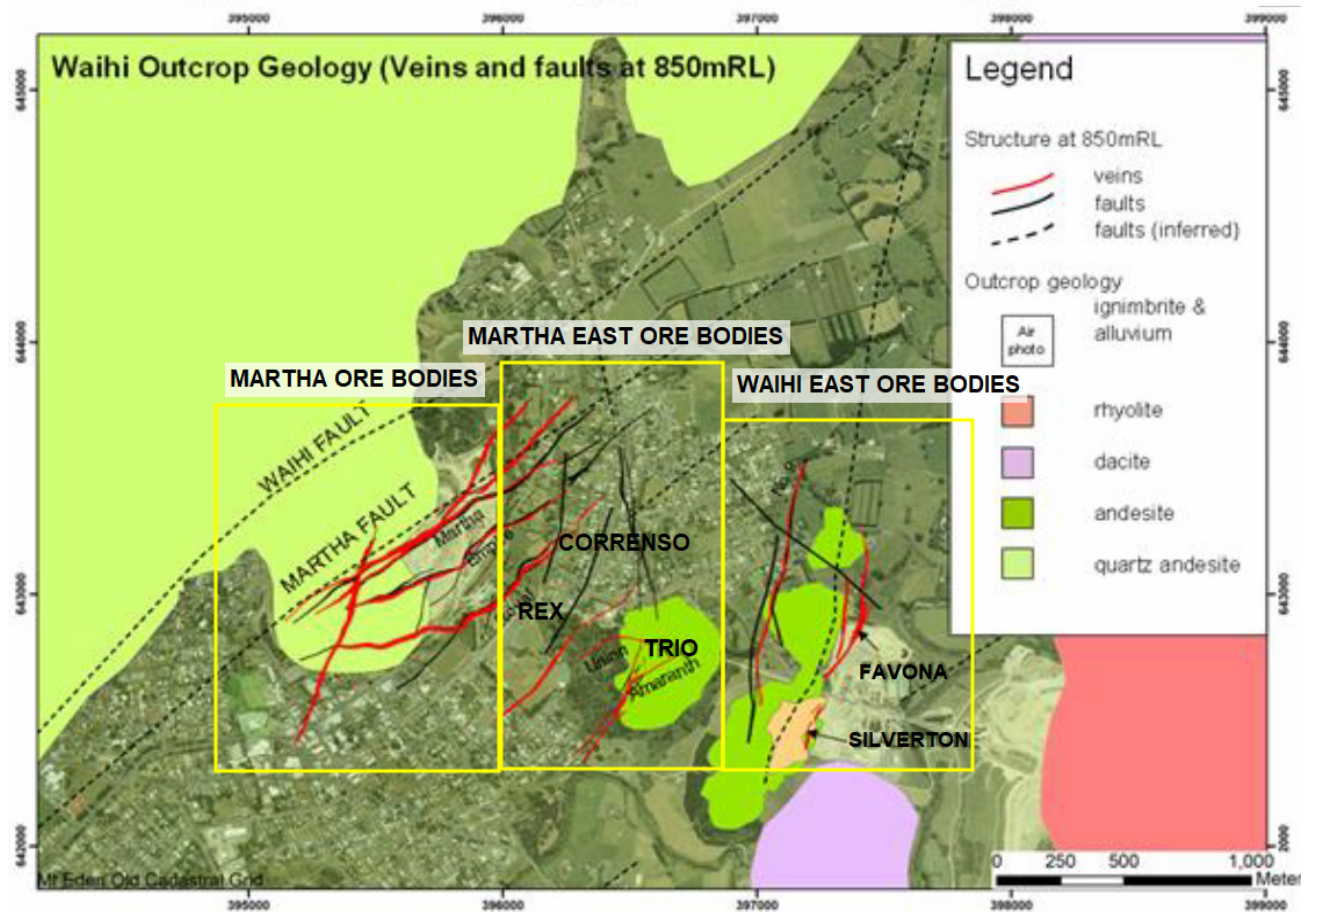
395000
396000
397000
398000
399000

Waihi Outcrop Geology (Veins and faults at 850mRL)

645000
644000
643000
642000

Legend

Structure at 850mRL

veins
faults
faults (inferred)

Outcrop geology

Air photo
ignimbrite & alluvium

rhyolite

dacite

andesite

quartz andesite

MARTHA EAST ORE BODIES

MARTHA ORE BODIES

WAIHI EAST ORE BODIES

WAIHI FAULT

MARTHA FAULT

Martha

Empire

CORRENSO

REX

TRIO

Union

Amaranth

FAVONA

SILVERTON

Mt Eden Old Cadastral Grid

0 250 500 1,000 Meter

395000
396000
397000
398000
399000